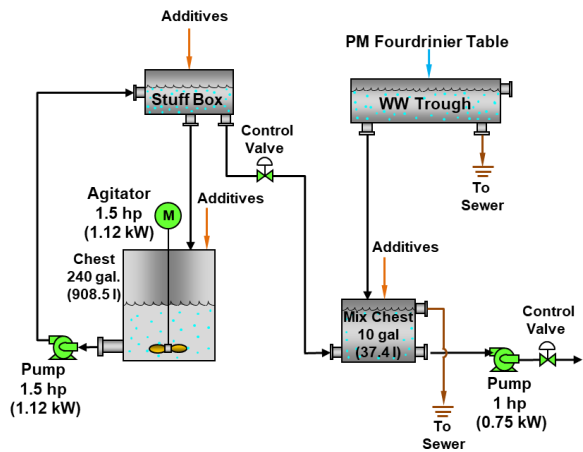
Additives

PM Fourdrinier Table

Stuff Box

WW Trough

Control Valve

To Sewer

Agitator 1.5 hp (1.12 kW)

M

Additives

Chest 240 gal. (908.5 l)

Additives

Mix Chest 10 gal (37.4 l)

Control Valve

Pump 1.5 hp (1.12 kW)

To Sewer

Pump 1 hp (0.75 kW)